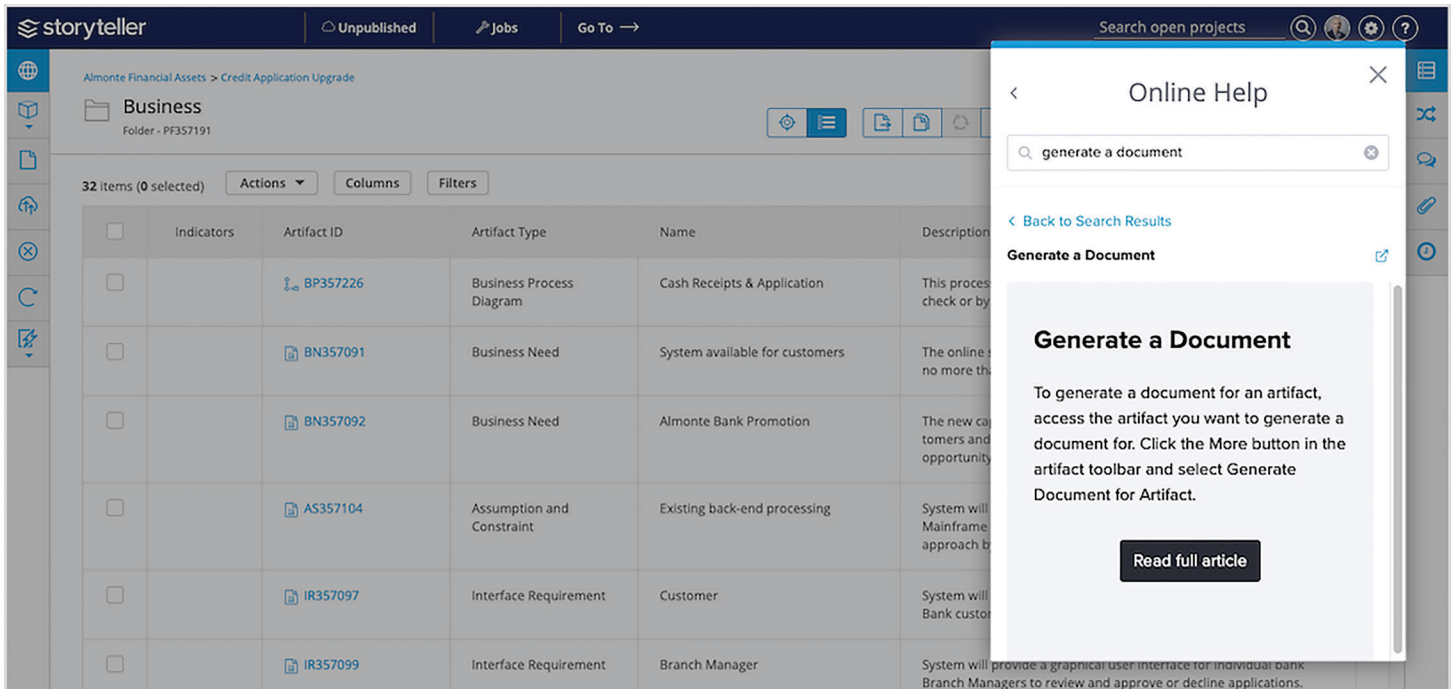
storyteller | Unpublished | Jobs | Go To → | Search open projects

Almonte Financial Assets > Credit Application Upgrade

Business
Folder - PF357191

32 items (0 selected) Actions ▼ Columns Filters

| | Indicators | Artifact ID | Artifact Type | Name | Description |
|---|---|---|---|---|---|
| | | BP357226 | Business Process Diagram | Cash Receipts & Application | This process check or by |
| | | BN357091 | Business Need | System available for customers | The online s no more tha |
| | | BN357092 | Business Need | Almonte Bank Promotion | The new ca tomers and opportunity |
| | | AS357104 | Assumption and Constraint | Existing back-end processing | System will Mainframe approach b |
| | | IR357097 | Interface Requirement | Customer | System will Bank custo |
| | | IR357099 | Interface Requirement | Branch Manager | System will provide a graphical user interface for individual bank Branch Managers to review and approve or decline applications. |

Online Help

generate a document

Back to Search Results

Generate a Document

Generate a Document

To generate a document for an artifact, access the artifact you want to generate a document for. Click the More button in the artifact toolbar and select Generate Document for Artifact.

Read full article